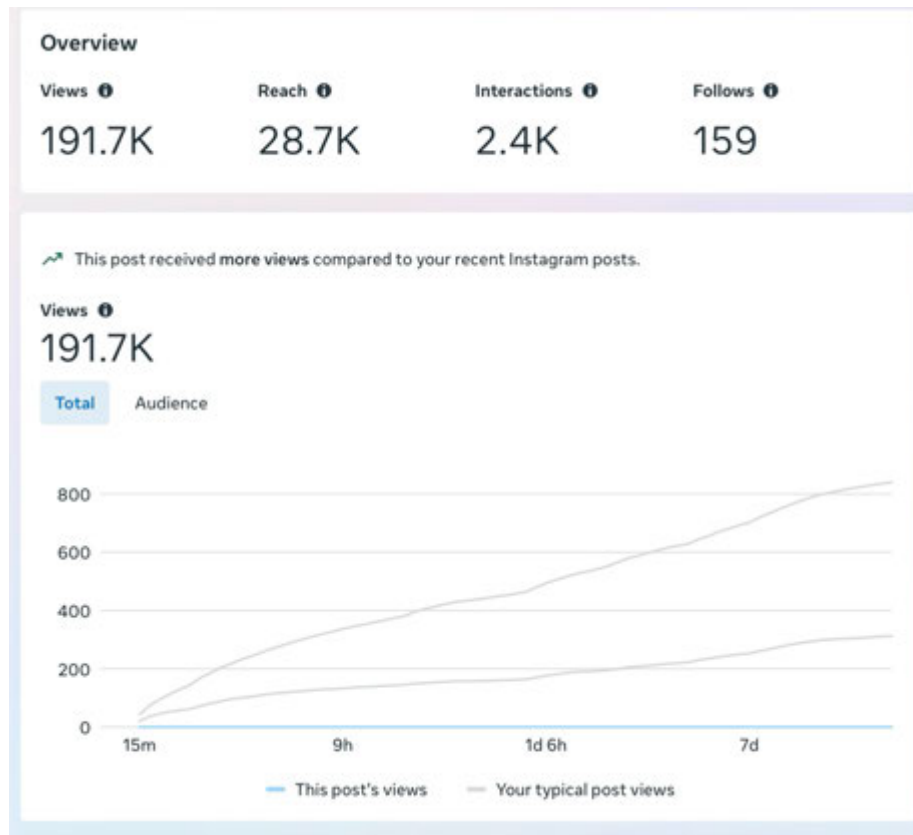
Overview

Views
191.7K

Reach
28.7K

Interactions
2.4K

Follows
159

This post received **more views** compared to your recent Instagram posts.

Views
191.7K

Total

Audience

800
600
400
200
0

15m
9h
1d 6h
7d

This post's views

Your typical post views